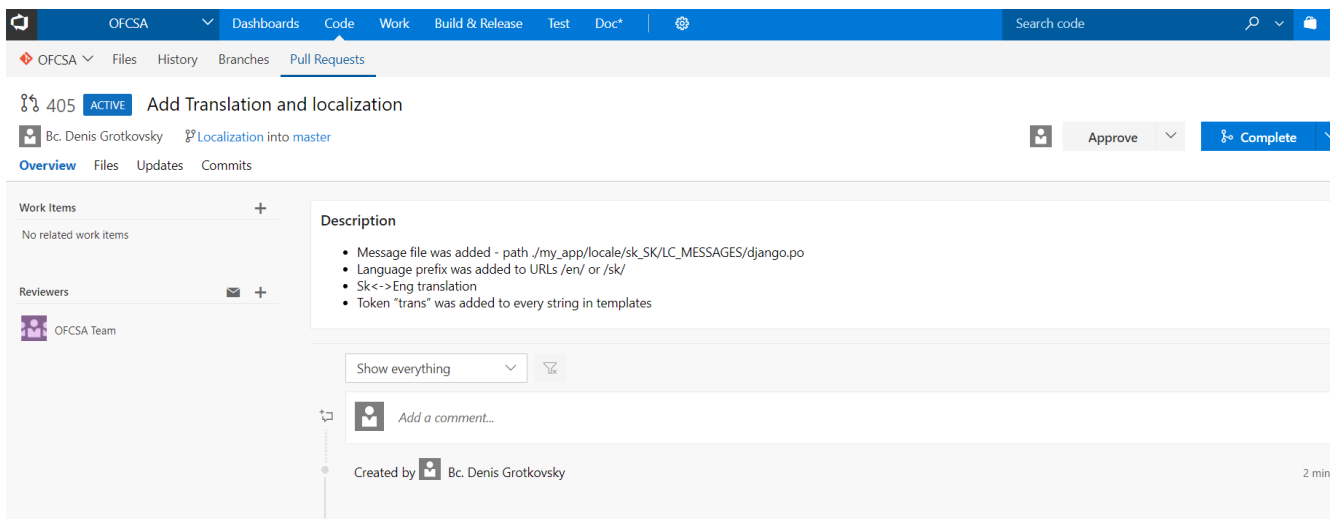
OFCSA Dashboards Code Work Build & Release Test Doc*

Search code

OFCSA Files History Branches Pull Requests

405 ACTIVE Add Translation and localization

Bc. Denis Grotkovsky Localization into master

Approve Complete

Overview Files Updates Commits

Work Items

No related work items

Reviewers

OFCSA Team

Description

- Message file was added - path ./my_app/locale/sk_SK/LC_MESSAGES/django.po
- Language prefix was added to URLs /en/ or /sk/
- Sk<->Eng translation
- Token "trans" was added to every string in templates

Show everything

Add a comment...

Created by Bc. Denis Grotkovsky

2 min